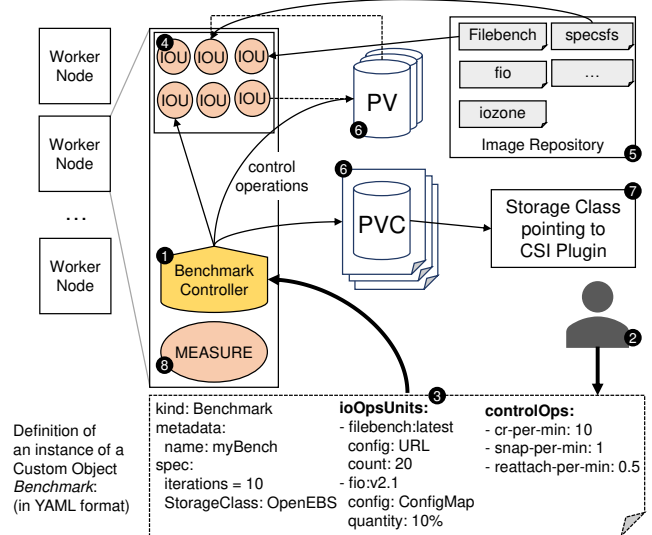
Worker Node

Worker Node

...

Worker Node

4

IOU IOU IOU

IOU IOU IOU

PV

6

Filebench

specsfs

fio

...

iozone

Image Repository

5

control operations

6

PVC

7

Storage Class pointing to CSI Plugin

1

Benchmark Controller

2

MEASURE

8

3

Definition of an instance of a Custom Object *Benchmark*: (in YAML format)

kind: Benchmark
metadata:
 name: myBench
spec:
 iterations = 10
 StorageClass: OpenEBS

**ioOpsUnits:**
- filebench:latest
 config: URL
 count: 20
- fio:v2.1
 config: ConfigMap
 quantity: 10%

**controlOps:**
- cr-per-min: 10
- snap-per-min: 1
- reattach-per-min: 0.5